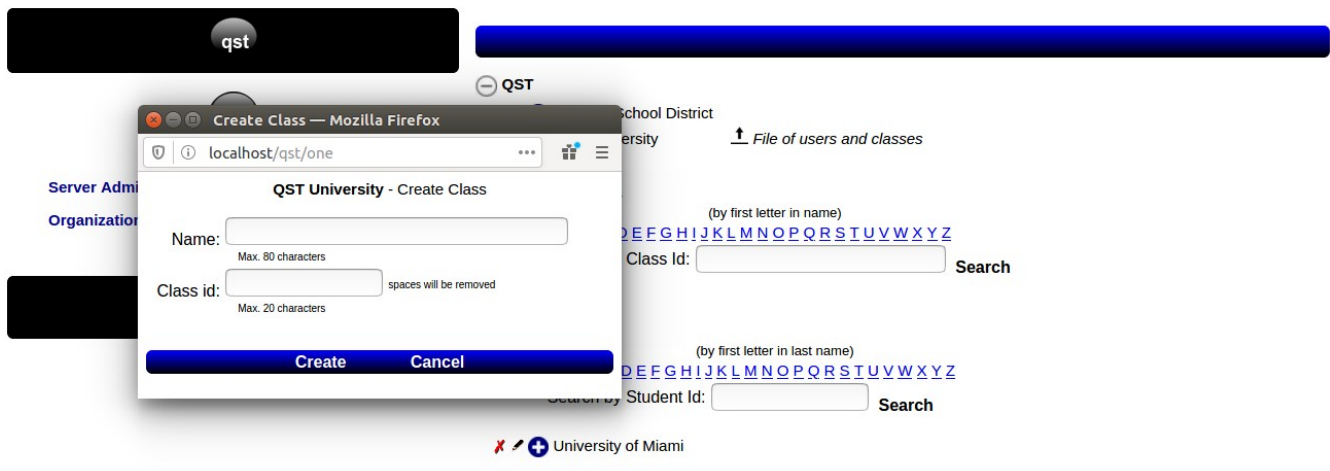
qst

QST

School District

ersity

File of users and classes

Server Admi

Organization

Create Class — Mozilla Firefox

localhost/qst/one

QST University - Create Class

Name:

Max. 80 characters

Class id:

spaces will be removed

Max. 20 characters

Create Cancel

(by first letter in name)

D E F G H I J K L M N O P Q R S T U V W X Y Z

Class Id:

Search

(by first letter in last name)

D E F G H I J K L M N O P Q R S T U V W X Y Z

Search by Student Id:

Search

University of Miami